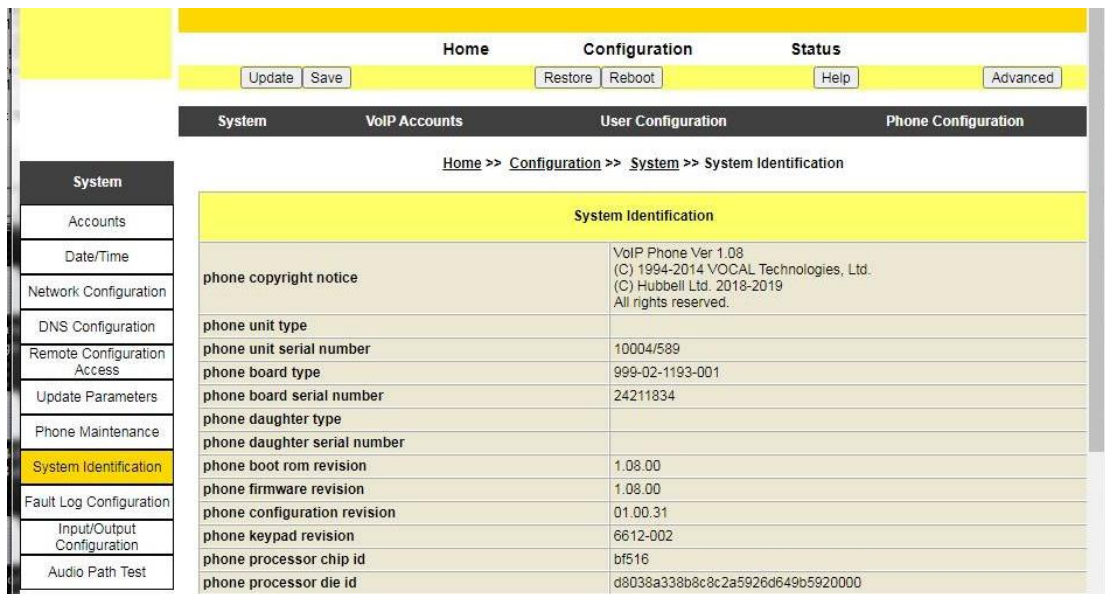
Home Configuration Status

Update Save Restore Reboot Help Advanced

System VoIP Accounts User Configuration Phone Configuration

Home >> Configuration >> System >> System Identification

System

Accounts

Date/Time

Network Configuration

DNS Configuration

Remote Configuration Access

Update Parameters

Phone Maintenance

System Identification

Fault Log Configuration

Input/Output Configuration

Audio Path Test

| System Identification | |
|---|---|
| phone copyright notice | VoIP Phone Ver 1.08<br>(C) 1994-2014 VOCAL Technologies, Ltd.<br>(C) Hubbell Ltd. 2018-2019<br>All rights reserved. |
| phone unit type | |
| phone unit serial number | 10004/589 |
| phone board type | 999-02-1193-001 |
| phone board serial number | 24211834 |
| phone daughter type | |
| phone daughter serial number | |
| phone boot rom revision | 1.08.00 |
| phone firmware revision | 1.08.00 |
| phone configuration revision | 01.00.31 |
| phone keypad revision | 6612-002 |
| phone processor chip id | bf516 |
| phone processor die id | d8038a338b8c8c2a5926d649b5920000 |